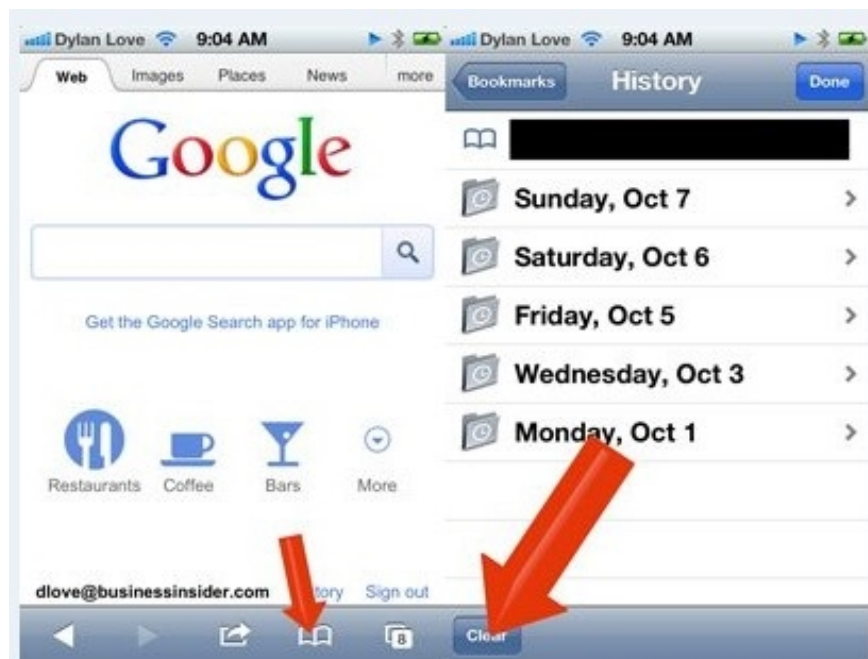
Dylan Love 9:04 AM

Web Images Places News more

Google

Get the Google Search app for iPhone

Restaurants Coffee Bars More

dlove@businessinsider.com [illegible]tory Sign out

8

Dylan Love 9:04 AM

Bookmarks History Done

Sunday, Oct 7

Saturday, Oct 6

Friday, Oct 5

Wednesday, Oct 3

Monday, Oct 1

Clear